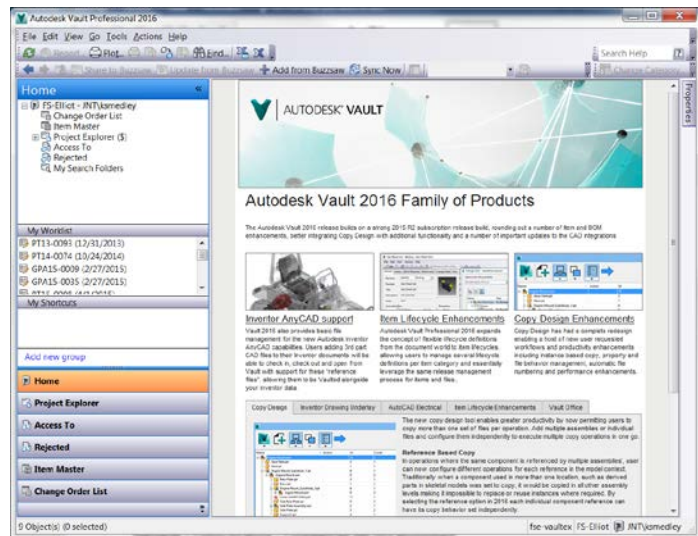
Autodesk Vault Professional 2016

File Edit View Go Tools Actions Help

Report Plot... Find...

Search Help

Share to Buzzsaw Update from Buzzsaw Add from Buzzsaw Sync Now

Home

FS-Elliot - JNT\kmedley
Change Order List
Item Master
Project Explorer ($)
Access To
Rejected
My Search Folders

My Worklist

PT13-0093 (12/31/2013)
PT14-0074 (10/24/2014)
GPA15-0009 (2/27/2015)
GPA15-0035 (2/27/2015)
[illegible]

My Shortcuts

Add new group

Home
Project Explorer
Access To
Rejected
Item Master
Change Order List

AUTODESK® VAULT

Autodesk Vault 2016 Family of Products

The Autodesk Vault 2016 release builds on a strong 2015 R2 subscription release built, rounding out a number of Item and BOM enhancements, better integrating Copy Design with additional functionality and a number of important updates to the CAD integrations.

Inventor AnyCAD support

Vault 2016 also provides basic file management for the new Autodesk Inventor AnyCAD capabilities. Users adding 3rd part CAD files to their Inventor documents will be able to check in, check out and open from Vault with support for these "reference files", allowing them to be Vaulted alongside your inventor data.

Item Lifecycle Enhancements

Autodesk Vault Professional 2016 expands the concept of flexible lifecycle definitions from the document world to Item lifecycles, allowing users to manage several lifecycle definitions per item category and essentially leverage the same release management process for items and files.

Copy Design Enhancements

Copy Design has had a complete redesign enabling a host of new user requested workflows and productivity enhancements including instance based copy, property and file behavior management, automatic file numbering and performance enhancements.

Copy Design | Inventor Drawing Underlay | AutoCAD Electrical | Item Lifecycle Enhancements | Vault Office

The new copy design tool enables greater productivity by now permitting users to copy more than one set of files per operation. Add multiple assemblies or individual files and configure them independently to execute multiple copy operations in one go.

Reference Based Copy

In operations where the same component is referenced by multiple assemblies, user can now configure different operations for each reference in the model context. Traditionally when a component used in more than one location, such as derived parts in skeletal models was set to copy, it would be copied in all other assembly levels making it impossible to replace or reuse instances where required. By selecting the reference option in 2016 each individual component reference can have its copy behavior set independently.

Properties

9 Object(s) (0 selected)

fse-vaultex | FS-Elliot | JNT\kmedley